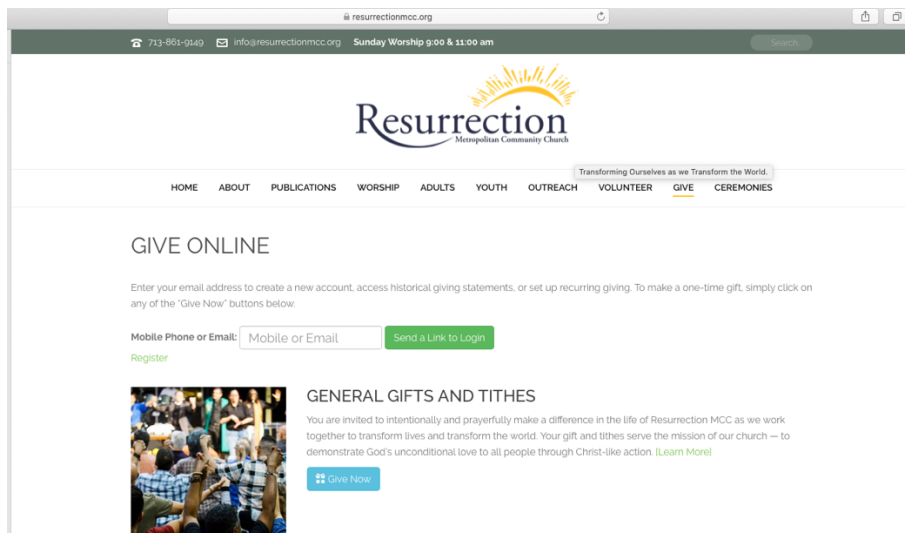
resurrectionmcc.org

713-861-9149 info@resurrectionmcc.org Sunday Worship 9:00 & 11:00 am

Search

Resurrection
Metropolitan Community Church

Transforming Ourselves as we Transform the World.

HOME ABOUT PUBLICATIONS WORSHIP ADULTS YOUTH OUTREACH VOLUNTEER GIVE CEREMONIES

GIVE ONLINE

Enter your email address to create a new account, access historical giving statements, or set up recurring giving. To make a one-time gift, simply click on any of the "Give Now" buttons below.

Mobile Phone or Email: Mobile or Email Send a Link to Login

Register

GENERAL GIFTS AND TITHES

You are invited to intentionally and prayerfully make a difference in the life of Resurrection MCC as we work together to transform lives and transform the world. Your gift and tithes serve the mission of our church — to demonstrate God's unconditional love to all people through Christ-like action. [Learn More]

Give Now